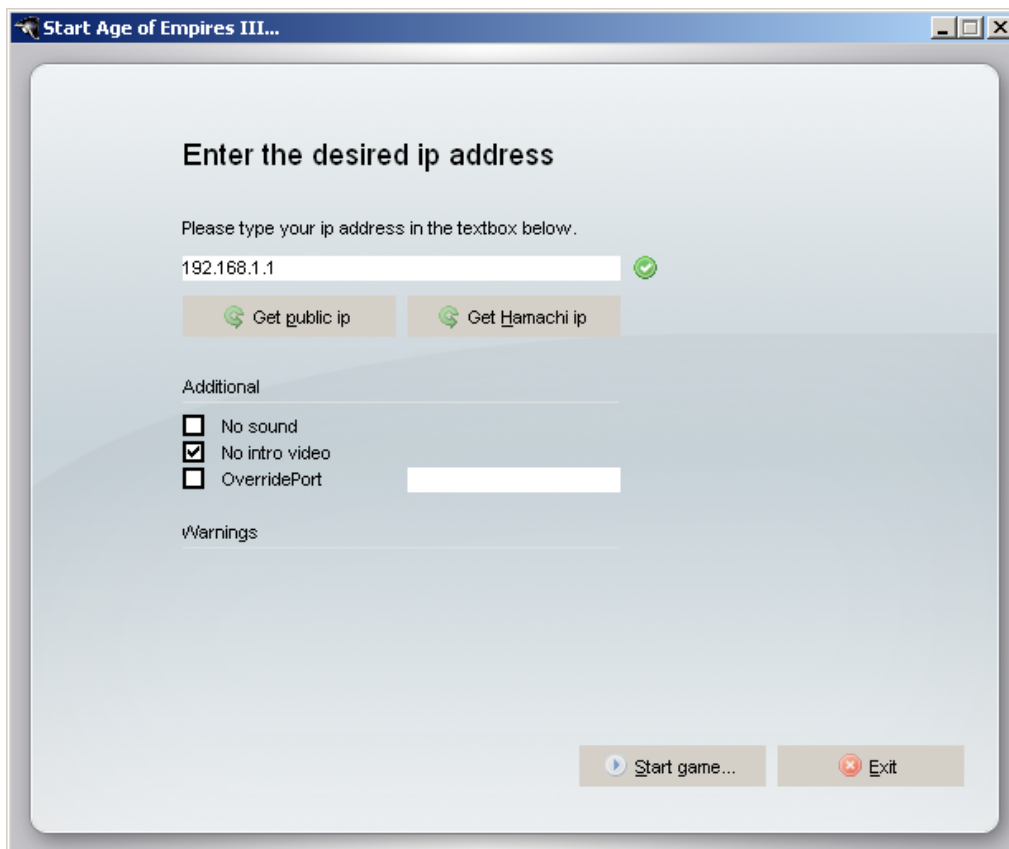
Start Age of Empires III...

Enter the desired ip address

Please type your ip address in the textbox below.

192.168.1.1

Get public ip

Get Hamachi ip

Additional

No sound

No intro video

OverridePort

Warnings

Start game...

Exit